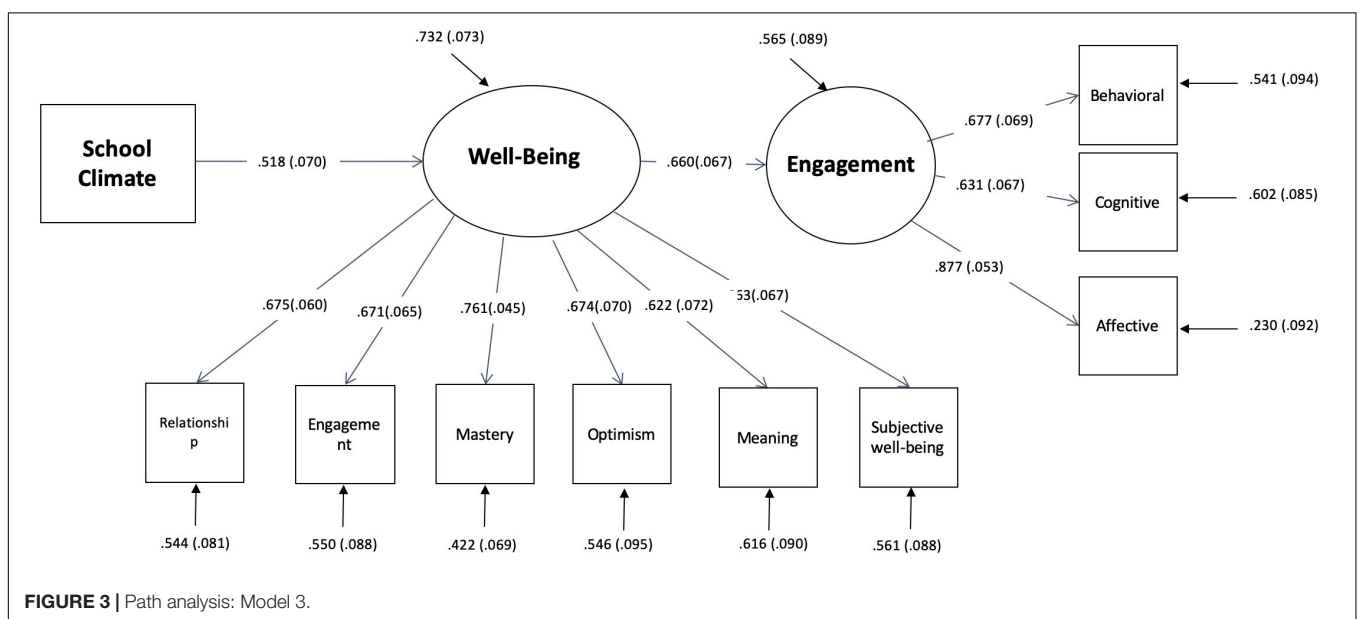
.732 (.073)

.565 (.089)

School Climate

.518 (.070)

Well-Being

.660(.067)

Engagement

.677 (.069)

Behavioral

.541 (.094)

.631 (.067)

Cognitive

.602 (.085)

.877 (.053)

Affective

.230 (.092)

.675(.060)

.671(.065)

.761(.045)

.674(.070)

.622 (.072)

.53(.067)

Relationship

Engagement

Mastery

Optimism

Meaning

Subjective well-being

.544 (.081)

.550 (.088)

.422 (.069)

.546 (.095)

.616 (.090)

.561 (.088)

FIGURE 3 | Path analysis: Model 3.